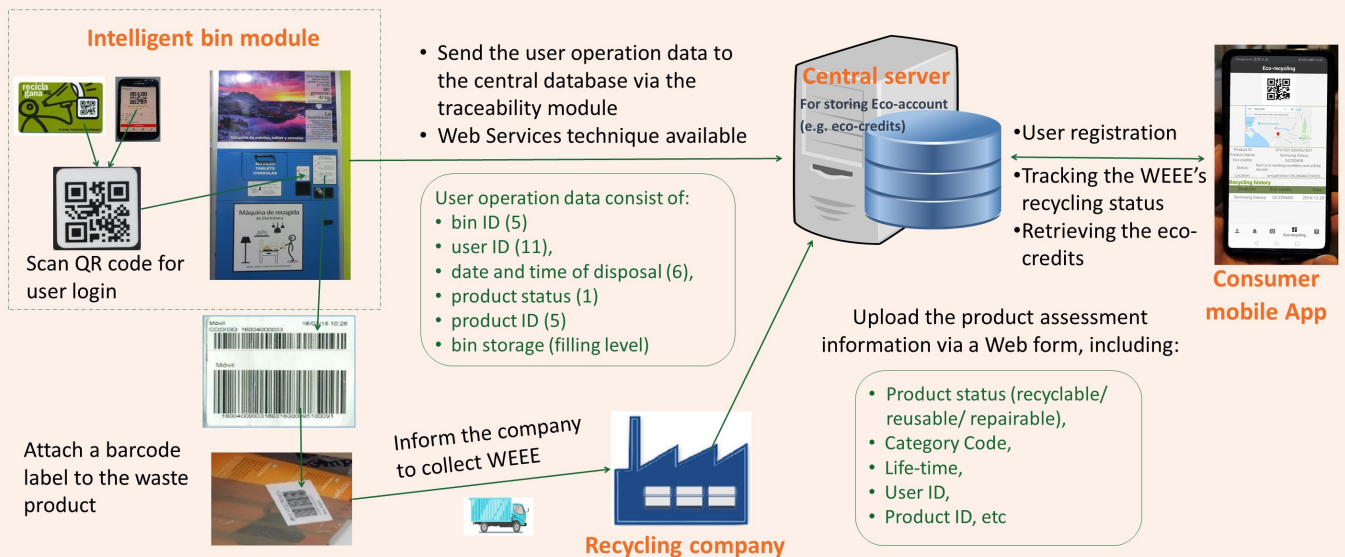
Intelligent bin module

recicla gana

Máquina de recogida

Scan QR code for user login

Movil 16/02/2018 10:26

Movil

Attach a barcode label to the waste product

• Send the user operation data to the central database via the traceability module
• Web Services technique available

User operation data consist of:
• bin ID (5)
• user ID (11),
• date and time of disposal (6),
• product status (1)
• product ID (5)
• bin storage (filling level)

Inform the company to collect WEEE

Recycling company

Central server
For storing Eco-account (e.g. eco-credits)

•User registration
•Tracking the WEEE's recycling status
•Retrieving the eco-credits

Eco-recycling

Recycling history

Samsung Galaxy

Consumer mobile App

Upload the product assessment information via a Web form, including:

• Product status (recyclable/ reusable/ repairable),
• Category Code,
• Life-time,
• User ID,
• Product ID, etc